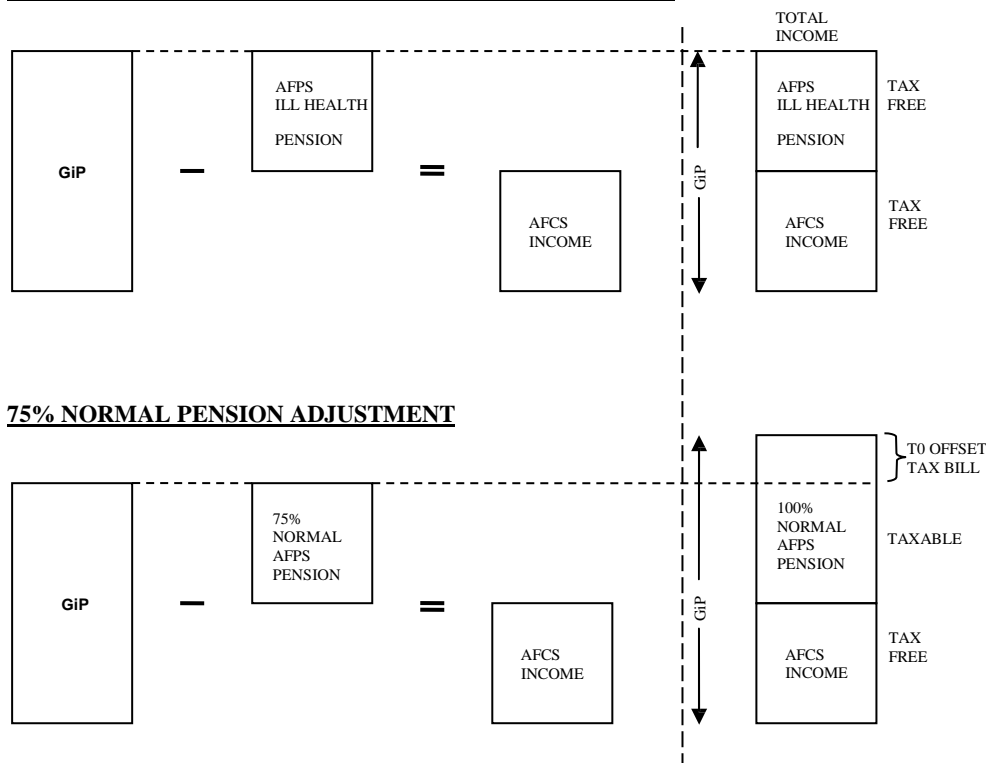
TOTAL INCOME

GiP − AFPS ILL HEALTH PENSION = AFCS INCOME

GiP

AFPS ILL HEALTH PENSION

TAX FREE

AFCS INCOME

TAX FREE

**75% NORMAL PENSION ADJUSTMENT**

T0 OFFSET TAX BILL

GiP − 75% NORMAL AFPS PENSION = AFCS INCOME

GiP

100% NORMAL AFPS PENSION

TAXABLE

AFCS INCOME

TAX FREE